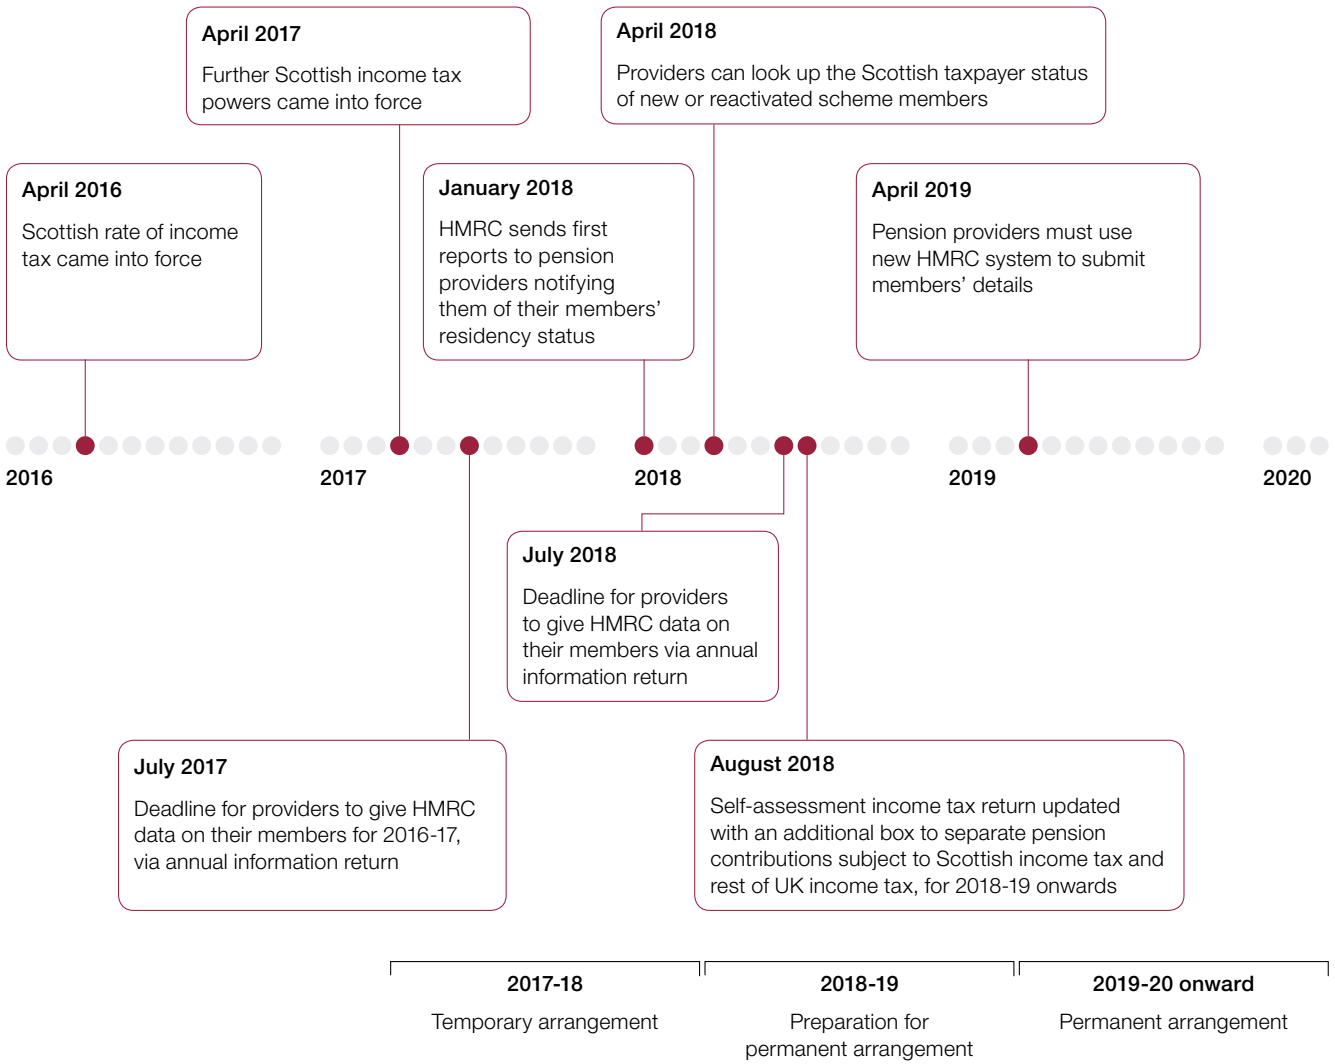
April 2017
Further Scottish income tax powers came into force

April 2018
Providers can look up the Scottish taxpayer status of new or reactivated scheme members

April 2016
Scottish rate of income tax came into force

January 2018
HMRC sends first reports to pension providers notifying them of their members' residency status

April 2019
Pension providers must use new HMRC system to submit members' details

2016

2017

2018

2019

2020

July 2018
Deadline for providers to give HMRC data on their members via annual information return

July 2017
Deadline for providers to give HMRC data on their members for 2016-17, via annual information return

August 2018
Self-assessment income tax return updated with an additional box to separate pension contributions subject to Scottish income tax and rest of UK income tax, for 2018-19 onwards

2017-18
Temporary arrangement

2018-19
Preparation for permanent arrangement

2019-20 onward
Permanent arrangement